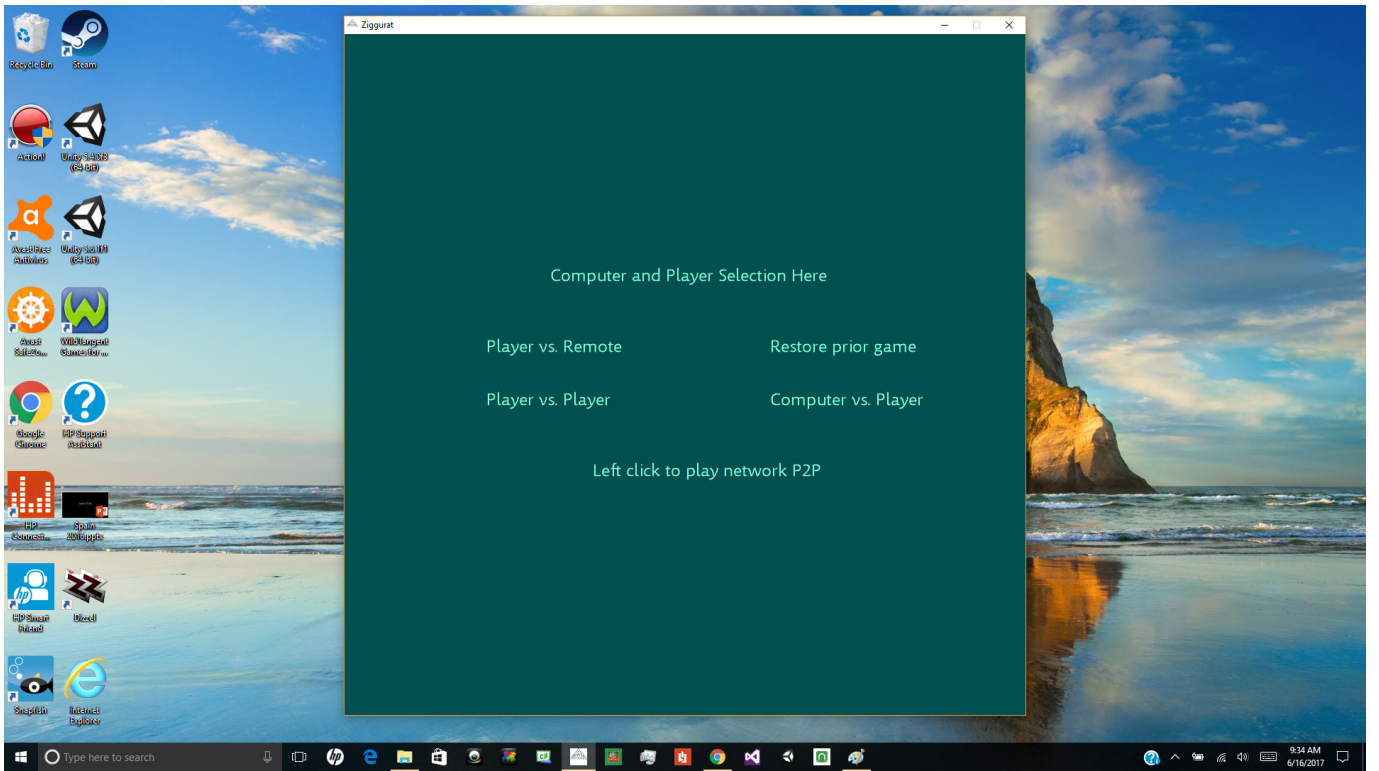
Recycle Bin
Steam
Action!
Unity 5.4.3f3 (64-bit)
Avast Free Antivirus
Unity 5.6.1f1 (64-bit)
Avast SafeZo...
WildTangent Games for ...
Google Chrome
HP Support Assistant
HP Connecti...
Spain 2016pptx
HP Smart Friend
Dizzel
Snapfish
Internet Explorer

Ziggurat

Computer and Player Selection Here

Player vs. Remote

Restore prior game

Player vs. Player

Computer vs. Player

Left click to play network P2P

Type here to search

9:34 AM
6/16/2017